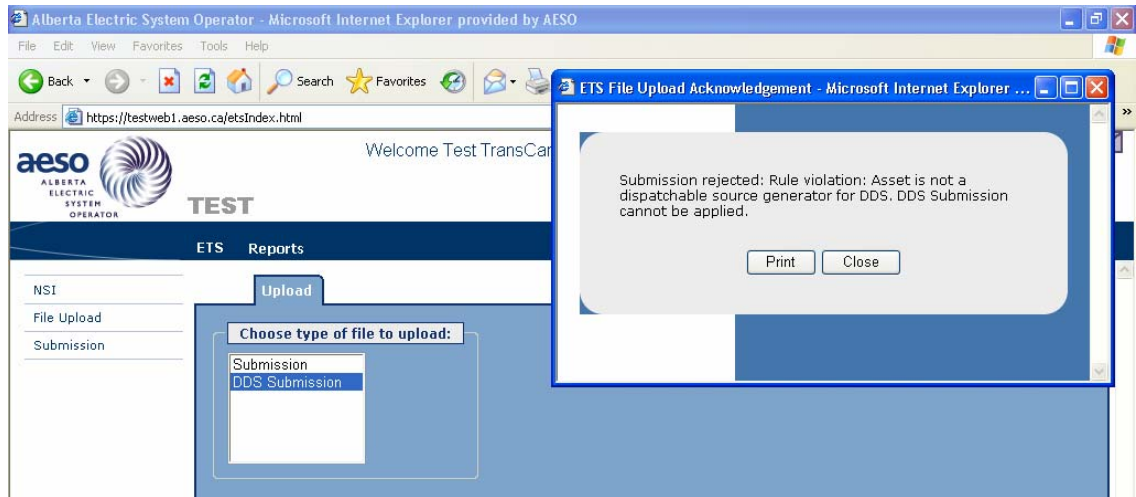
Alberta Electric System Operator - Microsoft Internet Explorer provided by AESO

File Edit View Favorites Tools Help

Back Search Favorites

Address https://testweb1.aeso.ca/etsIndex.html

aeso ALBERTA ELECTRIC SYSTEM OPERATOR

Welcome Test TransCan

TEST

ETS Reports

NSI
File Upload
Submission

Upload

Choose type of file to upload:

Submission
DDS Submission

ETS File Upload Acknowledgement - Microsoft Internet Explorer ...

Submission rejected: Rule violation: Asset is not a dispatchable source generator for DDS. DDS Submission cannot be applied.

Print Close